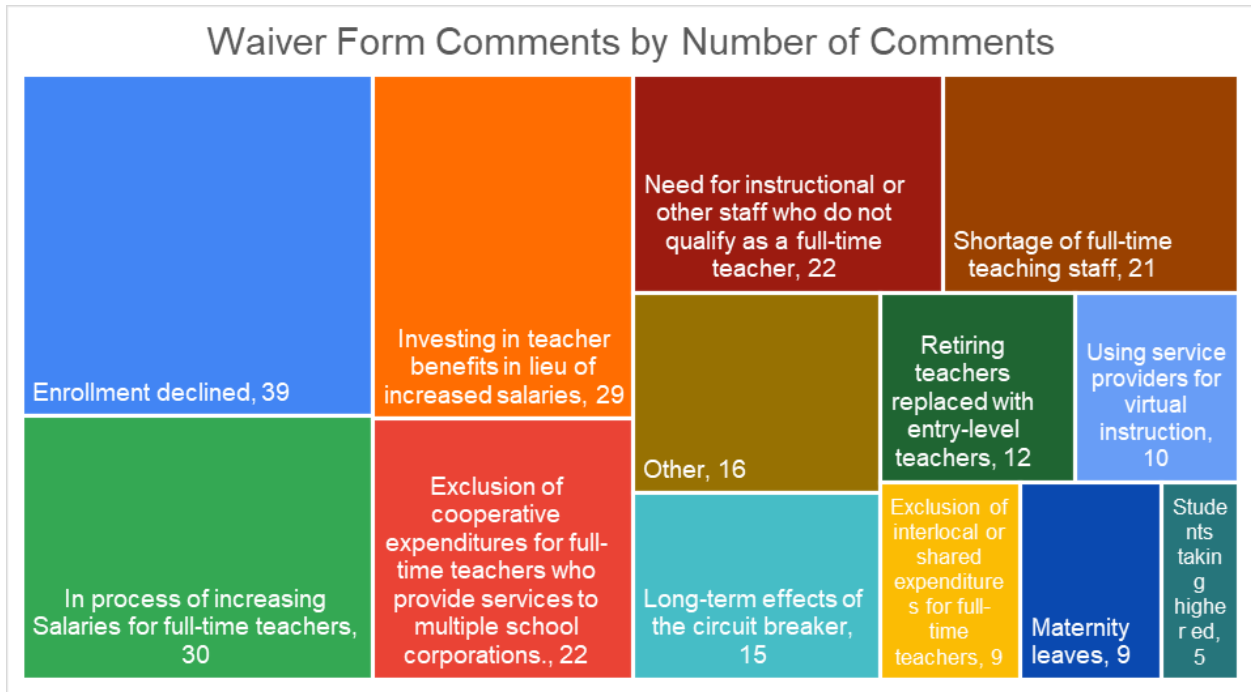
Waiver Form Comments by Number of Comments

Enrollment declined, 39

In process of increasing Salaries for full-time teachers, 30

Investing in teacher benefits in lieu of increased salaries, 29

Exclusion of cooperative expenditures for full-time teachers who provide services to multiple school corporations., 22

Need for instructional or other staff who do not qualify as a full-time teacher, 22

Shortage of full-time teaching staff, 21

Other, 16

Retiring teachers replaced with entry-level teachers, 12

Using service providers for virtual instruction, 10

Long-term effects of the circuit breaker, 15

Exclusion of interlocal or shared expenditures for full-time teachers, 9

Maternity leaves, 9

Students taking higher ed, 5